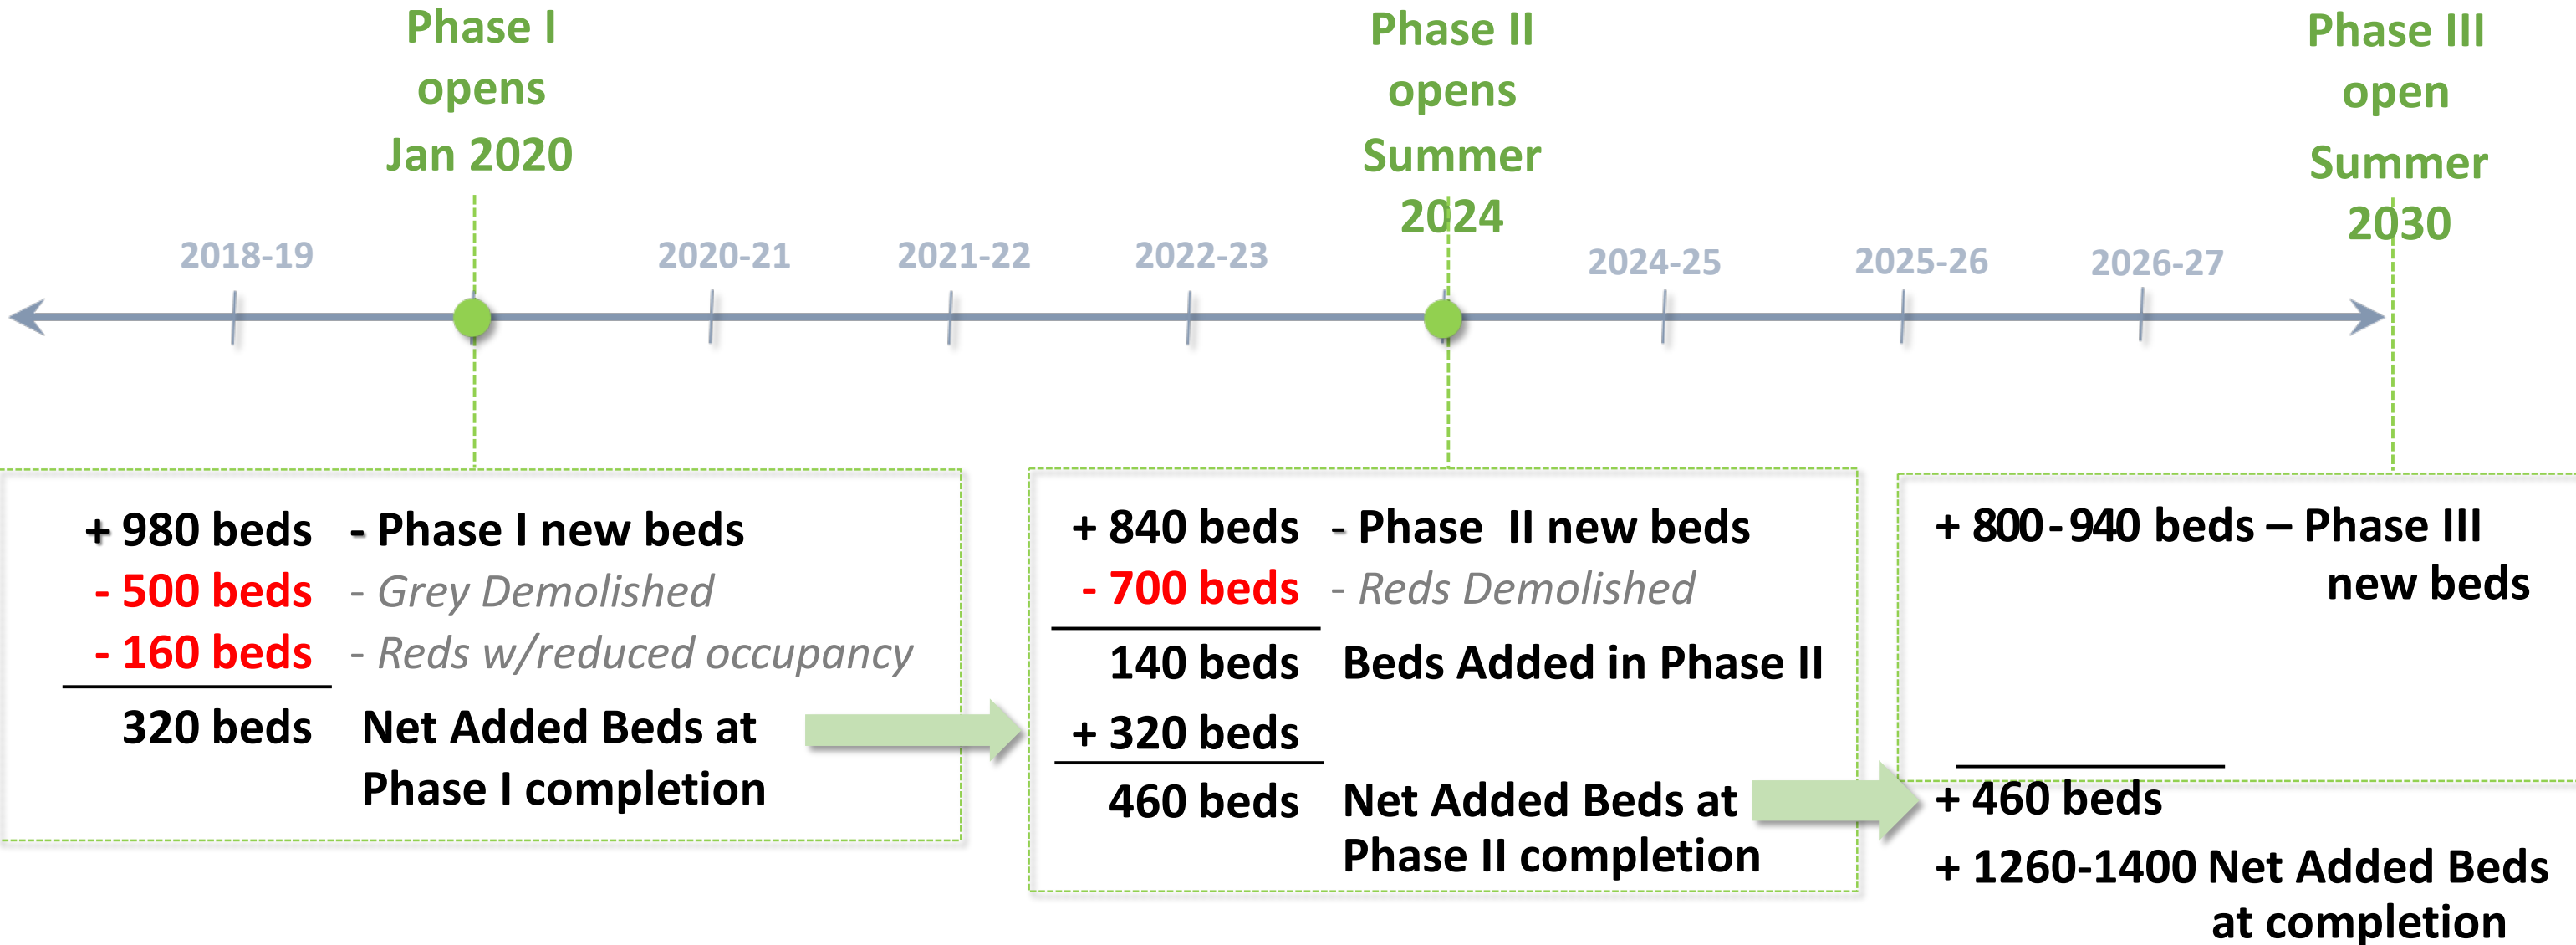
Phase I opens Jan 2020

Phase II opens Summer 2024

Phase III open Summer 2030

2018-19

2020-21

2021-22

2022-23

2024-25

2025-26

2026-27

+ 980 beds - Phase I new beds
- 500 beds - Grey Demolished
- 160 beds - Reds w/reduced occupancy
320 beds Net Added Beds at Phase I completion

+ 840 beds - Phase II new beds
- 700 beds - Reds Demolished
140 beds Beds Added in Phase II
+ 320 beds
460 beds Net Added Beds at Phase II completion

+ 800 - 940 beds – Phase III new beds

+ 460 beds
+ 1260-1400 Net Added Beds at completion